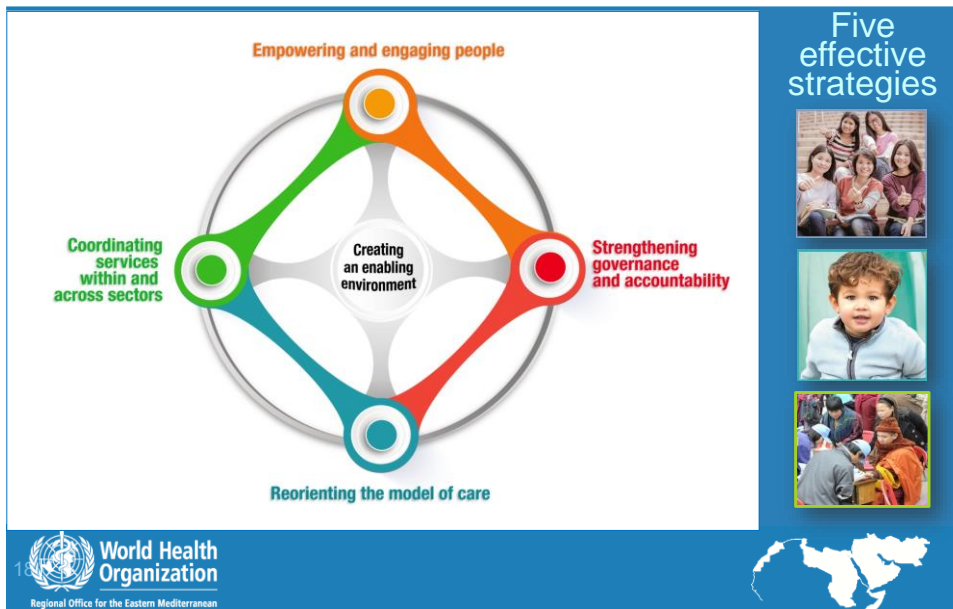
Empowering and engaging people

Coordinating services within and across sectors

Creating an enabling environment

Strengthening governance and accountability

Reorienting the model of care

Five effective strategies

18

World Health Organization

Regional Office for the Eastern Mediterranean